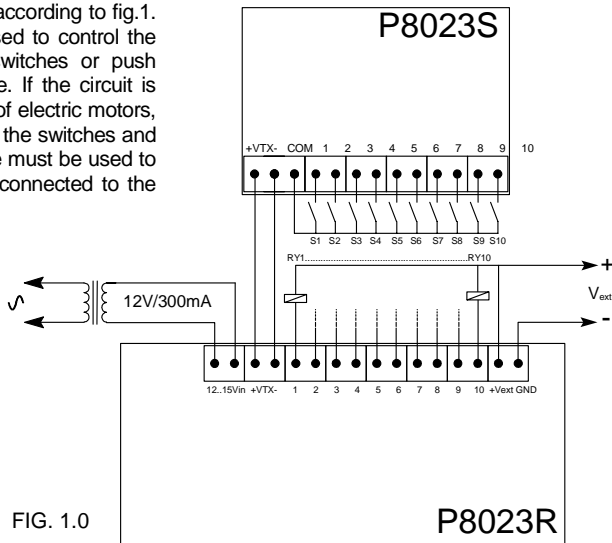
according to fig.1. sed to control the witches or push e. If the circuit is of electric motors, the switches and e must be used to connected to the

P8023S

+VTX- COM 1 2 3 4 5 6 7 8 9 10

S1 S2 S3 S4 S5 S6 S7 S8 S9 S10

RY1 RY10

+

$V_{ext}$

-

12V/300mA

12..15Vin +VTX- 1 2 3 4 5 6 7 8 9 10 +Vext GND

FIG. 1.0

P8023R